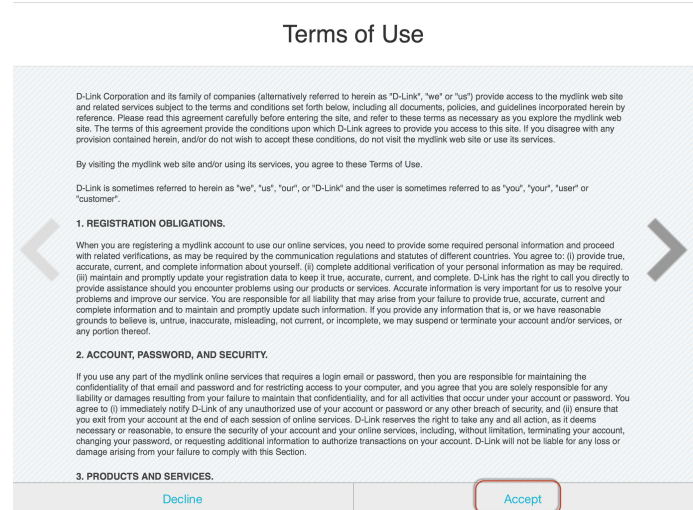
Terms of Use

D-Link Corporation and its family of companies (alternatively referred to herein as "D-Link", "we" or "us") provide access to the mydlink web site and related services subject to the terms and conditions set forth below, including all documents, policies, and guidelines incorporated herein by reference. Please read this agreement carefully before entering the site, and refer to these terms as necessary as you explore the mydlink web site. The terms of this agreement provide the conditions upon which D-Link agrees to provide you access to this site. If you disagree with any provision contained herein, and/or do not wish to accept these conditions, do not visit the mydlink web site or use its services.

By visiting the mydlink web site and/or using its services, you agree to these Terms of Use.

D-Link is sometimes referred to herein as "we", "us", "our", or "D-Link" and the user is sometimes referred to as "you", "your", "user" or "customer".

1. REGISTRATION OBLIGATIONS.

When you are registering a mydlink account to use our online services, you need to provide some required personal information and proceed with related verifications, as may be required by the communication regulations and statutes of different countries. You agree to: (i) provide true, accurate, current, and complete information about yourself. (ii) complete additional verification of your personal information as may be required. (iii) maintain and promptly update your registration data to keep it true, accurate, current, and complete. D-Link has the right to call you directly to provide assistance should you encounter problems using our products or services. Accurate information is very important for us to resolve your problems and improve our service. You are responsible for all liability that may arise from your failure to provide true, accurate, current and complete information and to maintain and promptly update such information. If you provide any information that is, or we have reasonable grounds to believe is, untrue, inaccurate, misleading, not current, or incomplete, we may suspend or terminate your account and/or services, or any portion thereof.

2. ACCOUNT, PASSWORD, AND SECURITY.

If you use any part of the mydlink online services that requires a login email or password, then you are responsible for maintaining the confidentiality of that email and password and for restricting access to your computer, and you agree that you are solely responsible for any liability or damages resulting from your failure to maintain that confidentiality, and for all activities that occur under your account or password. You agree to (i) immediately notify D-Link of any unauthorized use of your account or password or any other breach of security, and (ii) ensure that you exit from your account at the end of each session of online services. D-Link reserves the right to take any and all action, as it deems necessary or reasonable, to ensure the security of your account and your online services, including, without limitation, terminating your account, changing your password, or requesting additional information to authorize transactions on your account. D-Link will not be liable for any loss or damage arising from your failure to comply with this Section.

3. PRODUCTS AND SERVICES.

Decline

Accept